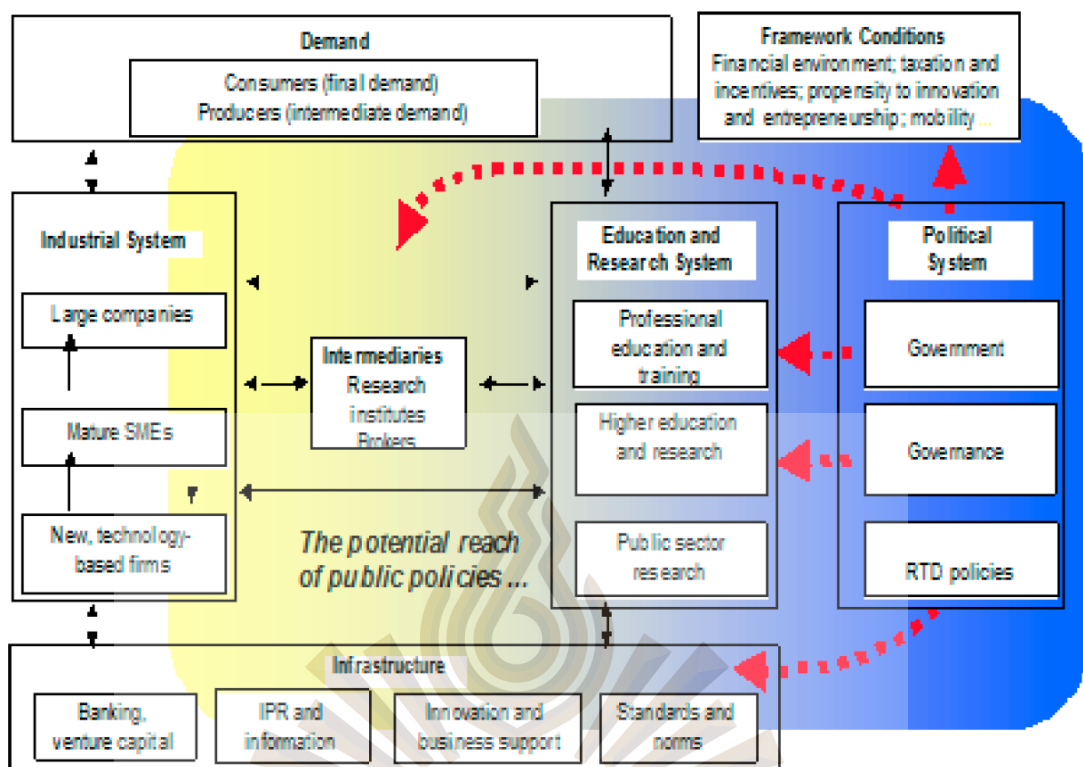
Demand

Consumers (final demand)
Producers (intermediate demand)

Framework Conditions
Financial environment; taxation and incentives; propensity to innovation and entrepreneurship; mobility ...

Industrial System

Large companies

Mature SMEs

New, technology-based firms

Intermediaries
Research institutes
Brokers

Education and Research System

Professional education and training

Higher education and research

Public sector research

Political System

Government

Governance

RTD policies

The potential reach of public policies ...

Infrastructure

Banking, venture capital

IPR and information

Innovation and business support

Standards and norms